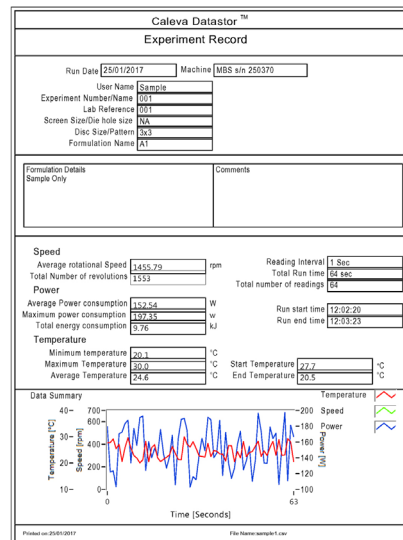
Caleva Datastor ™

Experiment Record

Run Date 25/01/2017 Machine MBS s/n 250370

User Name Sample
Experiment Number/Name 001
Lab Reference 001
Screen Size/Die hole size NA
Disc Size/Pattern 3x3
Formulation Name A1

Formulation Details
Sample Only

Comments

Speed
Average rotational Speed 1455.79 rpm
Total Number of revolutions 1553

Reading Interval 1 Sec
Total Run time 64 sec
Total number of readings 64

Power
Average Power consumption 152.54 W
Maximum power consumption 197.35 w
Total energy consumption 9.76 kJ

Run start time 12:02:20
Run end time 12:03:23

Temperature
Minimum temperature 20.1 °C
Maximum Temperature 30.0 °C
Average Temperature 24.6 °C

Start Temperature 27.7 °C
End Temperature 20.5 °C

Data Summary

Temperature
Speed
Power

Temperature [°C]
40–
30–
20–
10–

Speed [rpm]
700
600
400
200
0

Power [W]
200
180
160
140
120
100

0
63
Time [Seconds]

Printed on:25/01/2017
File Name:sample1.csv